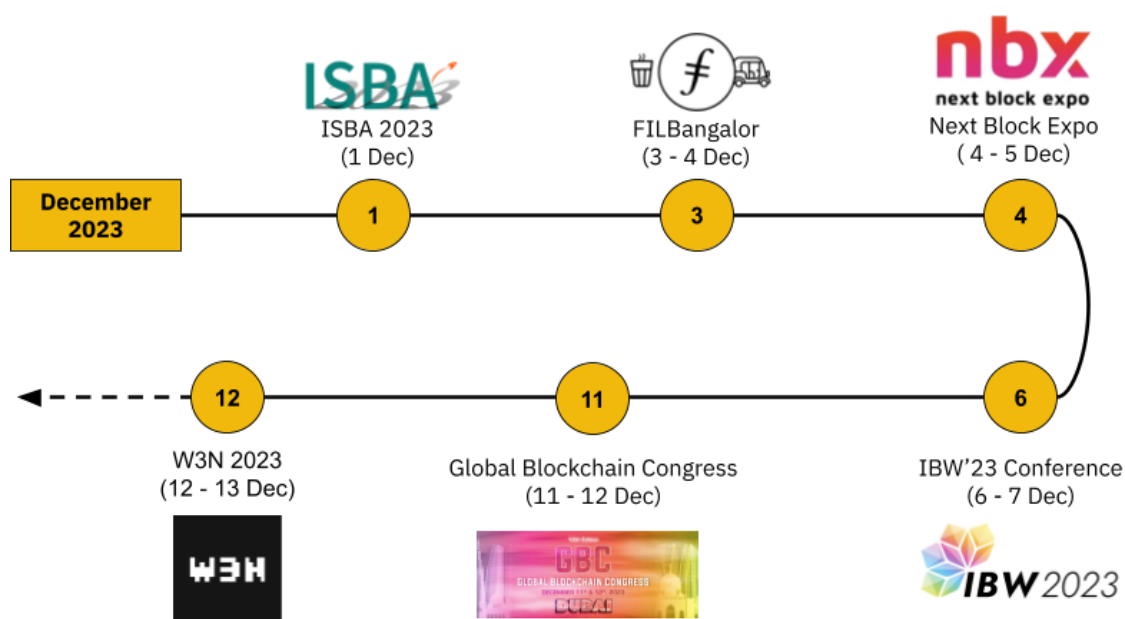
ISBA

ISBA 2023
(1 Dec)

FILBangalor
(3 - 4 Dec)

nbx
next block expo

Next Block Expo
( 4 - 5 Dec)

December 2023

1

3

4

12

11

6

W3N 2023
(12 - 13 Dec)

Global Blockchain Congress
(11 - 12 Dec)

IBW'23 Conference
(6 - 7 Dec)

W3N

GBC
GLOBAL BLOCKCHAIN CONGRESS
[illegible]
DUBAI

IBW 2023